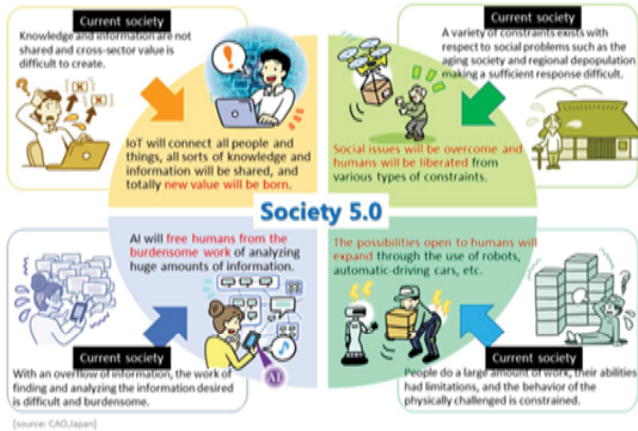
Current society

Knowledge and information are not shared and cross-sector value is difficult to create.

IoT will connect all people and things, all sorts of knowledge and information will be shared, and totally new value will be born.

Current society

A variety of constraints exists with respect to social problems such as the aging society and regional depopulation making a sufficient response difficult.

Social issues will be overcome and humans will be liberated from various types of constraints.

Society 5.0

AI will free humans from the burdensome work of analyzing huge amounts of information.

AI

Current society

With an overflow of information, the work of finding and analyzing the information desired is difficult and burdensome.

The possibilities open to humans will expand through the use of robots, automatic-driving cars, etc.

Current society

People do a large amount of work, their abilities had limitations, and the behavior of the physically challenged is constrained.

[source: CAO,Japan]